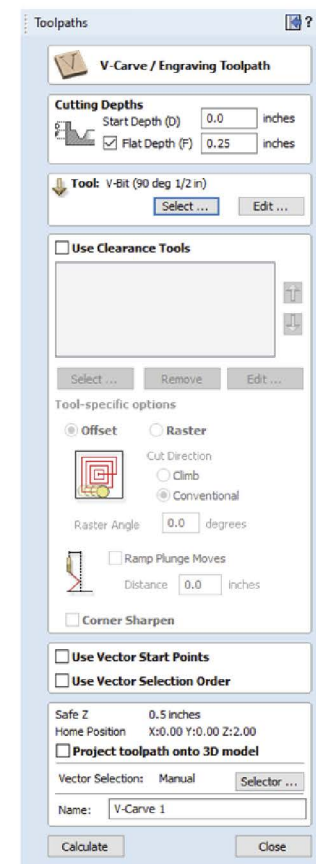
Toolpaths

V-Carve / Engraving Toolpath

Cutting Depths
Start Depth (D) 0.0 inches
Flat Depth (F) 0.25 inches

Tool: V-Bit (90 deg 1/2 in)
Select ... Edit ...

Use Clearance Tools

Select ... Remove Edit ...
Tool-specific options
Offset Raster
Cut Direction
Climb
Conventional
Raster Angle 0.0 degrees
Ramp Plunge Moves
Distance 0.0 inches
Corner Sharpen

Use Vector Start Points
Use Vector Selection Order

Safe Z 0.5 inches
Home Position X:0.00 Y:0.00 Z:2.00
Project toolpath onto 3D model
Vector Selection: Manual Selector ...
Name: V-Carve 1

Calculate Close